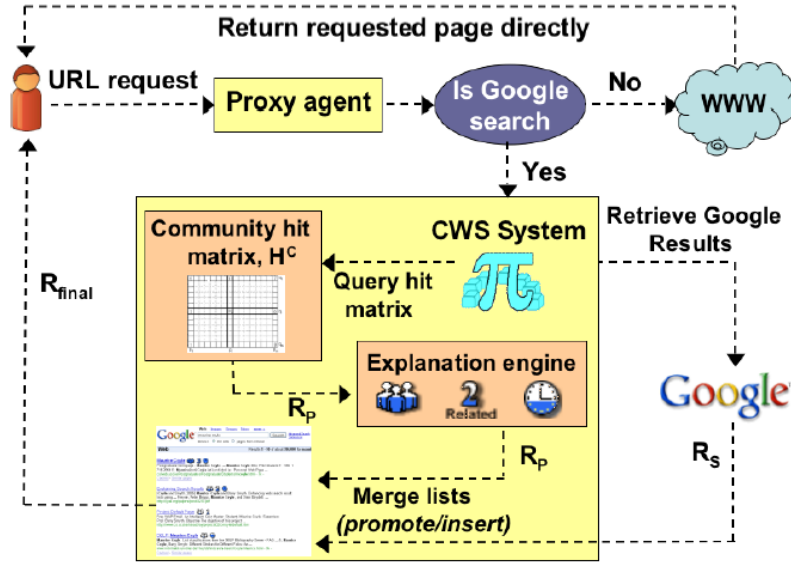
Return requested page directly

URL request

Proxy agent

Is Google search

No

WWW

Yes

Community hit matrix, H$^{C}$

CWS System

Retrieve Google Results

R$_{final}$

Query hit matrix

Explanation engine

2
Related

R$_{P}$

Google

R$_{P}$

R$_{S}$

Merge lists
(promote/insert)

Google

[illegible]